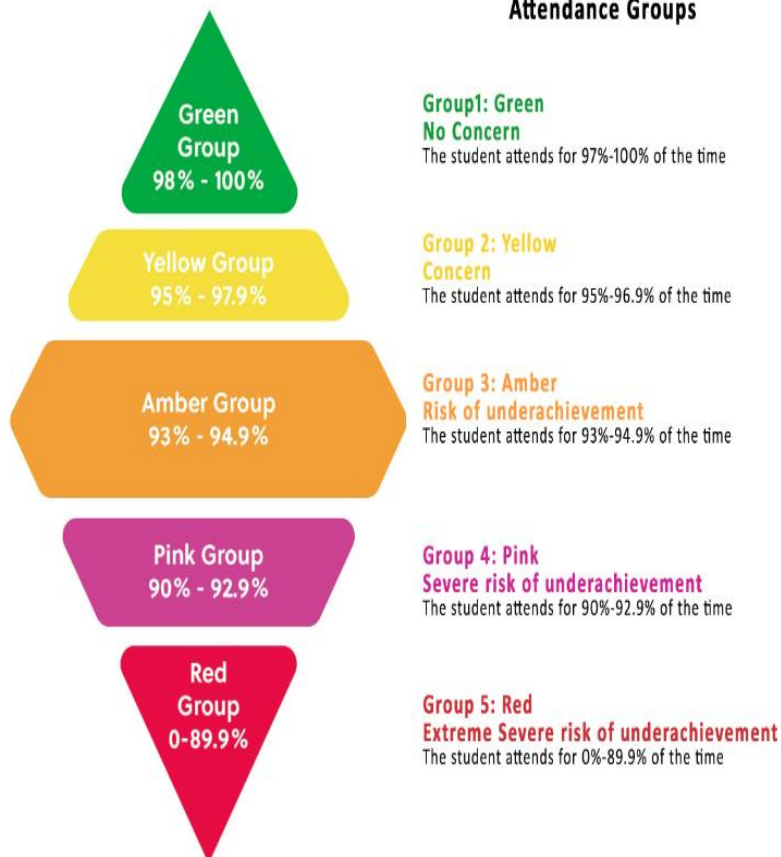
Attendance Groups

Green Group 98% - 100%

Group1: Green
No Concern
The student attends for 97%-100% of the time

Yellow Group 95% - 97.9%

Group 2: Yellow
Concern
The student attends for 95%-96.9% of the time

Amber Group 93% - 94.9%

Group 3: Amber
Risk of underachievement
The student attends for 93%-94.9% of the time

Pink Group 90% - 92.9%

Group 4: Pink
Severe risk of underachievement
The student attends for 90%-92.9% of the time

Red Group 0-89.9%

Group 5: Red
Extreme Severe risk of underachievement
The student attends for 0%-89.9% of the time